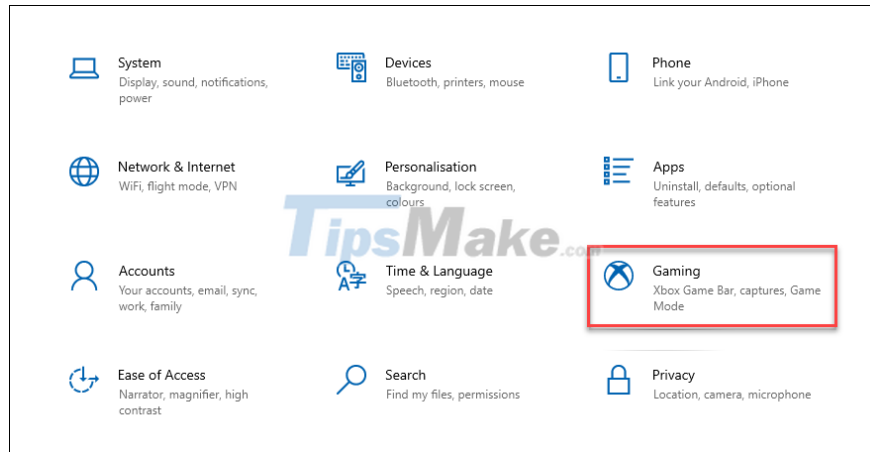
System
Display, sound, notifications, power

Devices
Bluetooth, printers, mouse

Phone
Link your Android, iPhone

Network & Internet
WiFi, flight mode, VPN

Personalisation
Background, lock screen, colours

Apps
Uninstall, defaults, optional features

TipsMake.com

Accounts
Your accounts, email, sync, work, family

Time & Language
Speech, region, date

Gaming
Xbox Game Bar, captures, Game Mode

Ease of Access
Narrator, magnifier, high contrast

Search
Find my files, permissions

Privacy
Location, camera, microphone